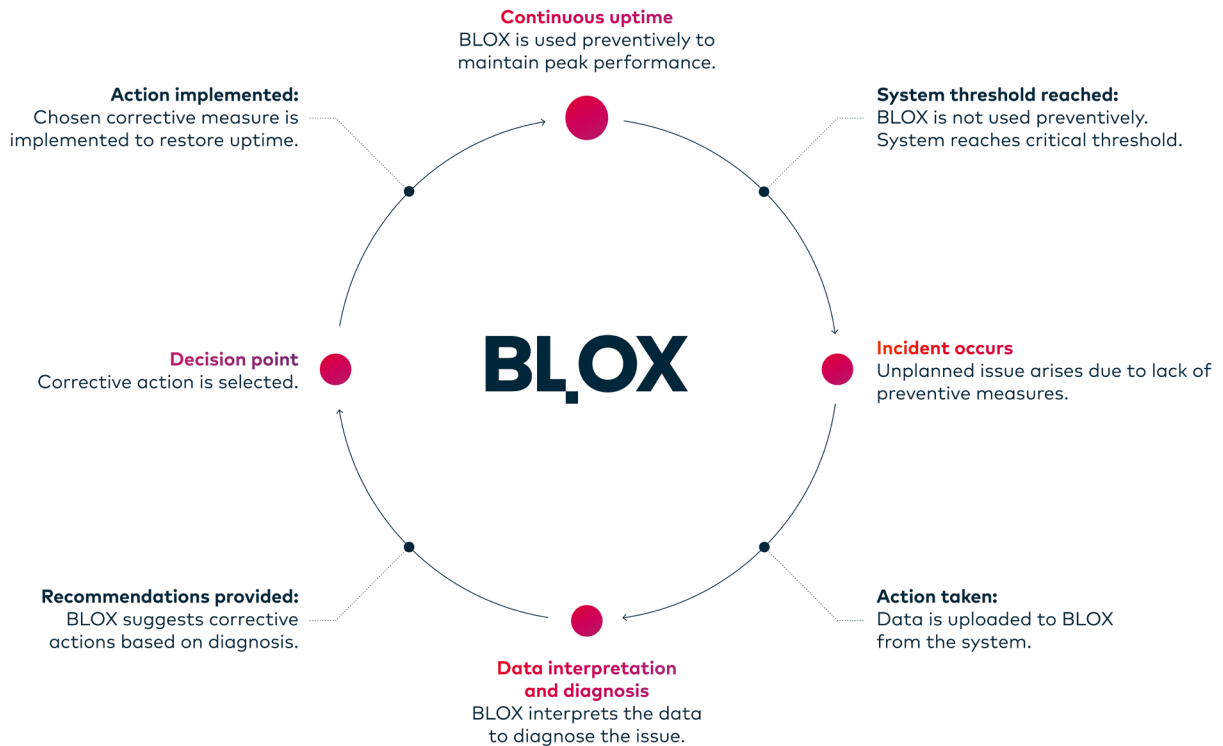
Continuous uptime
BLOX is used preventively to maintain peak performance.

Action implemented:
Chosen corrective measure is implemented to restore uptime.

System threshold reached:
BLOX is not used preventively. System reaches critical threshold.

BLOX

Decision point
Corrective action is selected.

Incident occurs
Unplanned issue arises due to lack of preventive measures.

Recommendations provided:
BLOX suggests corrective actions based on diagnosis.

Action taken:
Data is uploaded to BLOX from the system.

Data interpretation and diagnosis
BLOX interprets the data to diagnose the issue.